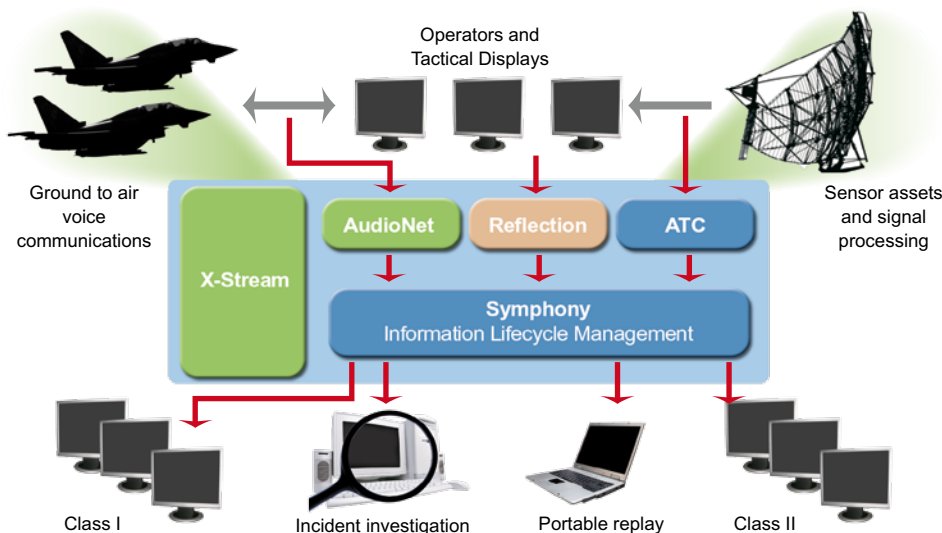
Operators and Tactical Displays

Ground to air voice communications

Sensor assets and signal processing

X-Stream

AudioNet

Reflection

ATC

Symphony
Information Lifecycle Management

Class I

Incident investigation

Portable replay

Class II